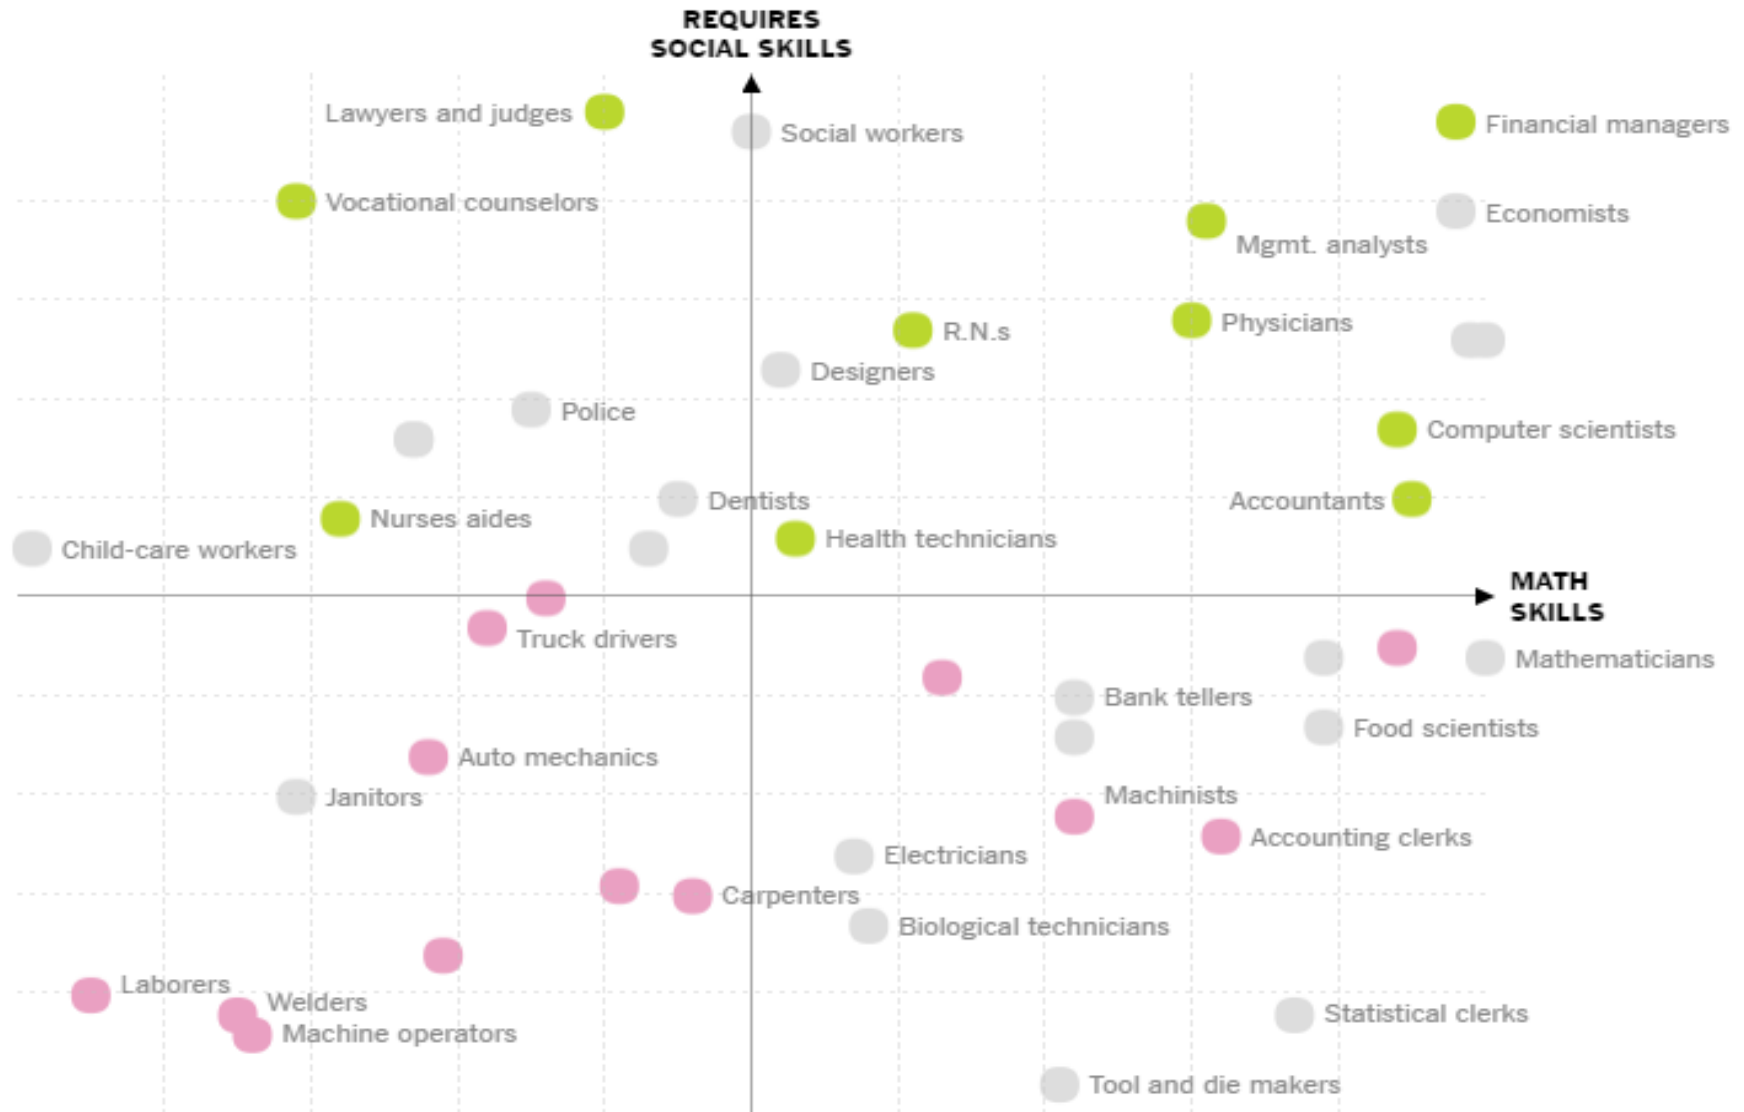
REQUIRES SOCIAL SKILLS

Lawyers and judges
Social workers
Financial managers
Vocational counselors
Economists
Mgmt. analysts
R.N.s
Physicians
Designers
Police
Computer scientists
Dentists
Accountants
Nurses aides
Child-care workers
Health technicians

MATH SKILLS

Truck drivers
Mathematicians
Bank tellers
Food scientists
Auto mechanics
Janitors
Machinists
Accounting clerks
Electricians
Carpenters
Biological technicians
Laborers
Welders
Machine operators
Statistical clerks
Tool and die makers